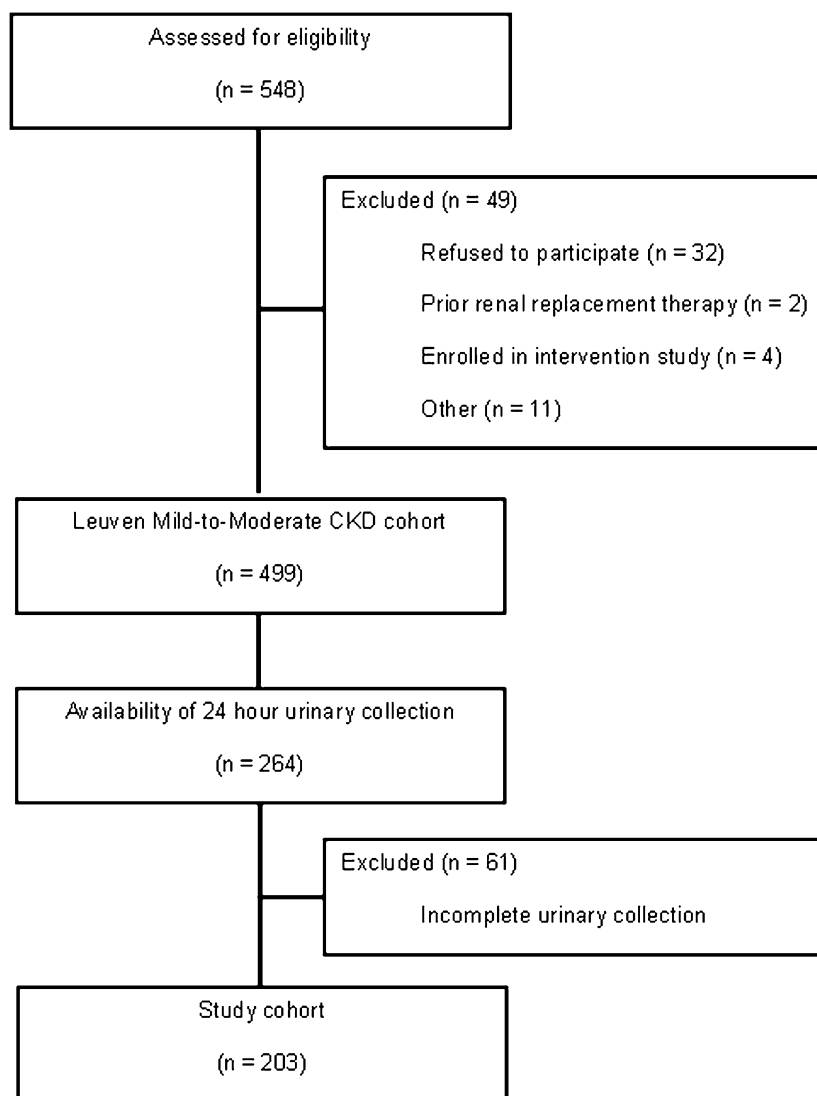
Assessed for eligibility

(n = 548)

Excluded (n = 49)

Refused to participate (n = 32)

Prior renal replacement therapy (n = 2)

Enrolled in intervention study (n = 4)

Other (n = 11)

Leuven Mild-to-Moderate CKD cohort

(n = 499)

Availability of 24 hour urinary collection

(n = 264)

Excluded (n = 61)

Incomplete urinary collection

Study cohort

(n = 203)